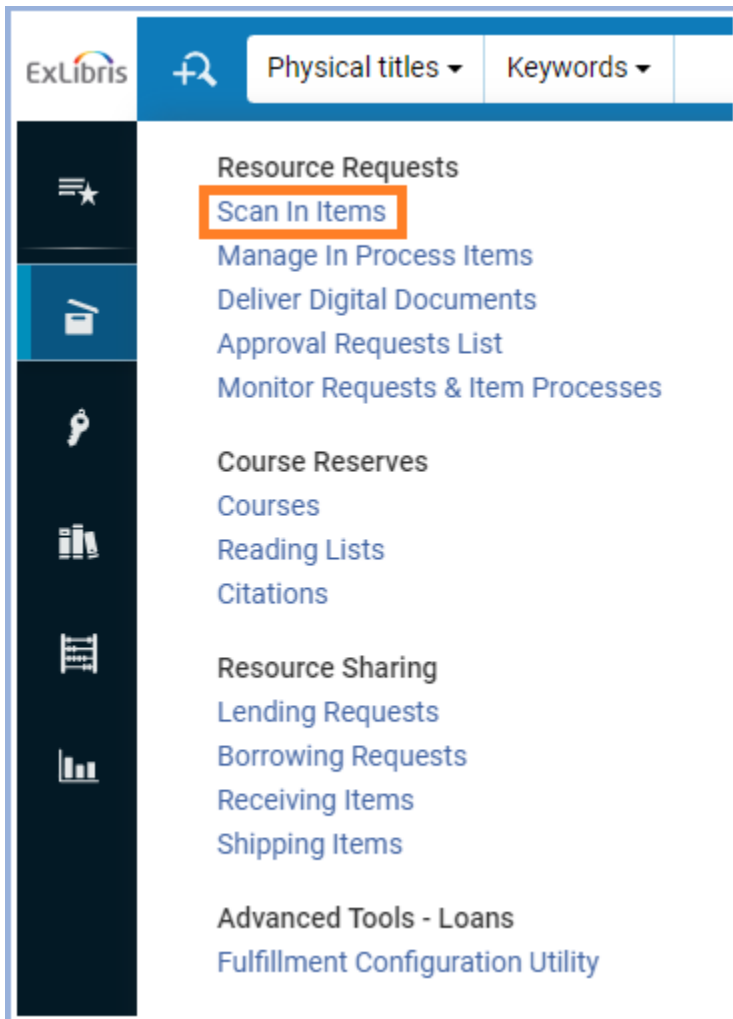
ExLibris

Physical titles ▾ Keywords ▾

Resource Requests
Scan In Items
Manage In Process Items
Deliver Digital Documents
Approval Requests List
Monitor Requests & Item Processes

Course Reserves
Courses
Reading Lists
Citations

Resource Sharing
Lending Requests
Borrowing Requests
Receiving Items
Shipping Items

Advanced Tools - Loans
Fulfillment Configuration Utility